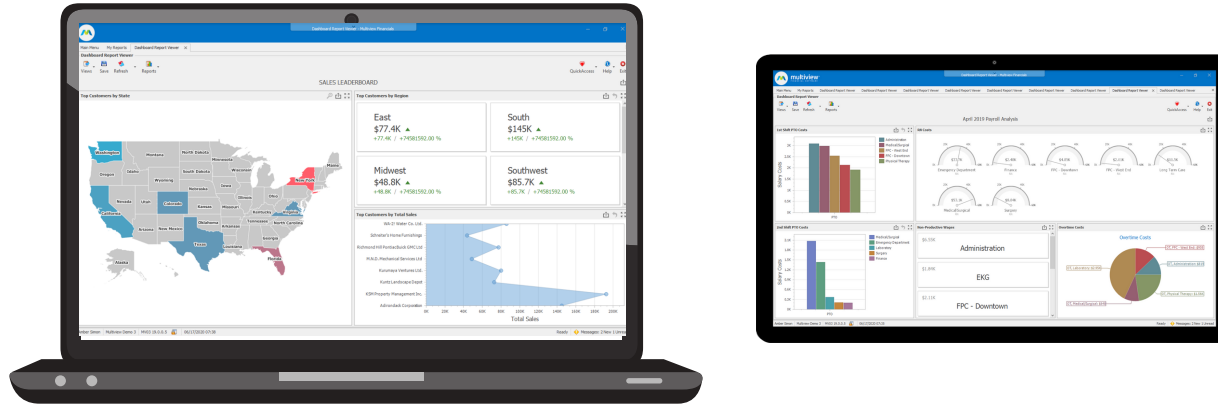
Dashboard Report Viewer - Multiview Financials

Main Menu My Reports Dashboard Report Viewer

Dashboard Report Viewer

Views Save Refresh Reports QuickAccess Help Exit

SALES LEADERBOARD

Top Customers by State

Washington Montana North Dakota Minnesota Oregon South Dakota Wisconsin Wyoming Michigan Nebraska Iowa Nevada Utah Colorado Kansas Missouri California Kentucky Tennessee Arizona New Mexico Oklahoma Arkansas Texas Louisiana Georgia Florida Alaska Maine New York

Top Customers by Region

East
$77.4K
+77.4K / +7458(592.00 %

South
$145K
+145K / +7458(592.00 %

Midwest
$48.8K
+48.8K / +7458(592.00 %

Southwest
$85.7K
+85.7K / +7458(592.00 %

Top Customers by Total Sales

WA-D Water Co. Ltd.
Schrader's Home Furnishings
Richmond Hill Pontiac/Buick GMC Ltd
M.A.D. Mechanical Services Ltd
Kurumane Ventures Ltd.
Kostn Landscape Depot
KSM Property Management Inc.
Adirondack Corporation

0K 20K 40K 60K 80K 100K 120K 140K 160K 180K 200K 220K
Total Sales

Ready Messages: 2 New / 1 Unread

multiview

Dashboard Report Viewer - Multiview Financials

April 2019 Payroll Analysis

1st Shift FTE Costs
Administration
Medical/Surgical
FPC - Hyperbaric
FPC - Downtown
Physical Therapy

HR Costs
Emergency Department
Finance
FPC - Downtown
FPC - West End
Long Term Care
Medical/Surgical
Surgery

2nd Shift FTE Costs
Medical/Surgical
Emergency Department
Laboratory
Surgery
Finance

Non-Production Wages
Administration
EKG
FPC - Downtown

Overtime Costs